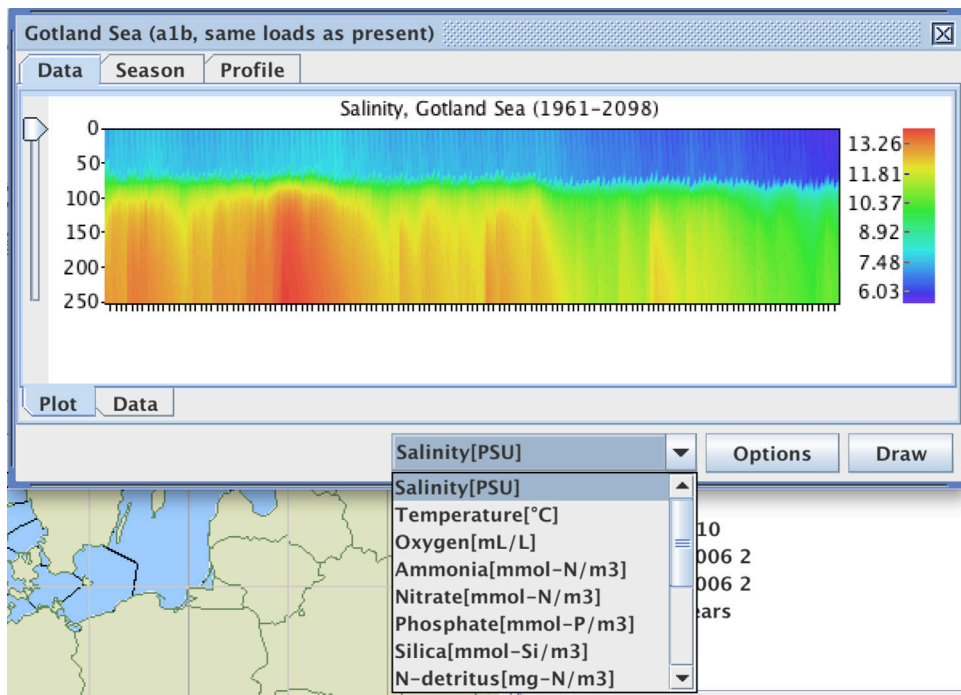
Gotland Sea (a1b, same loads as present)

Data | Season | Profile

Salinity, Gotland Sea (1961-2098)

0
50
100
150
200
250

13.26
11.81
10.37
8.92
7.48
6.03

Plot | Data

Salinity[PSU]
Options
Draw

Salinity[PSU]
Temperature[°C]
Oxygen[mL/L]
Ammonia[mmol-N/m3]
Nitrate[mmol-N/m3]
Phosphate[mmol-P/m3]
Silica[mmol-Si/m3]
N-detritus[mg-N/m3]

10
006 2
006 2
ears